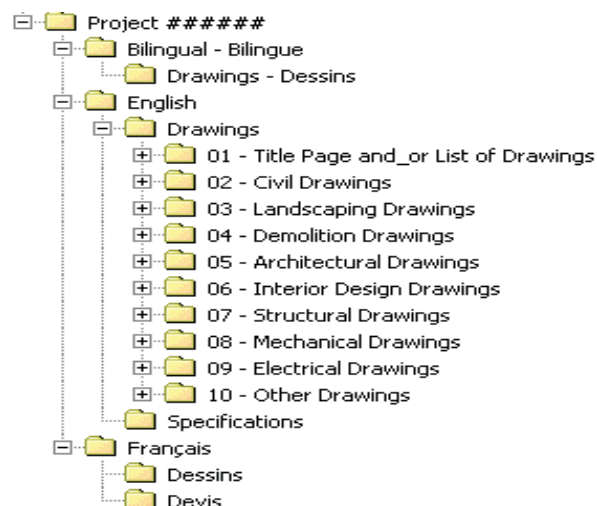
Project ######

Bilingual - Bilingue

Drawings - Dessins

English

Drawings

01 - Title Page and_or List of Drawings

02 - Civil Drawings

03 - Landscaping Drawings

04 - Demolition Drawings

05 - Architectural Drawings

06 - Interior Design Drawings

07 - Structural Drawings

08 - Mechanical Drawings

09 - Electrical Drawings

10 - Other Drawings

Specifications

Français

Dessins

Devis